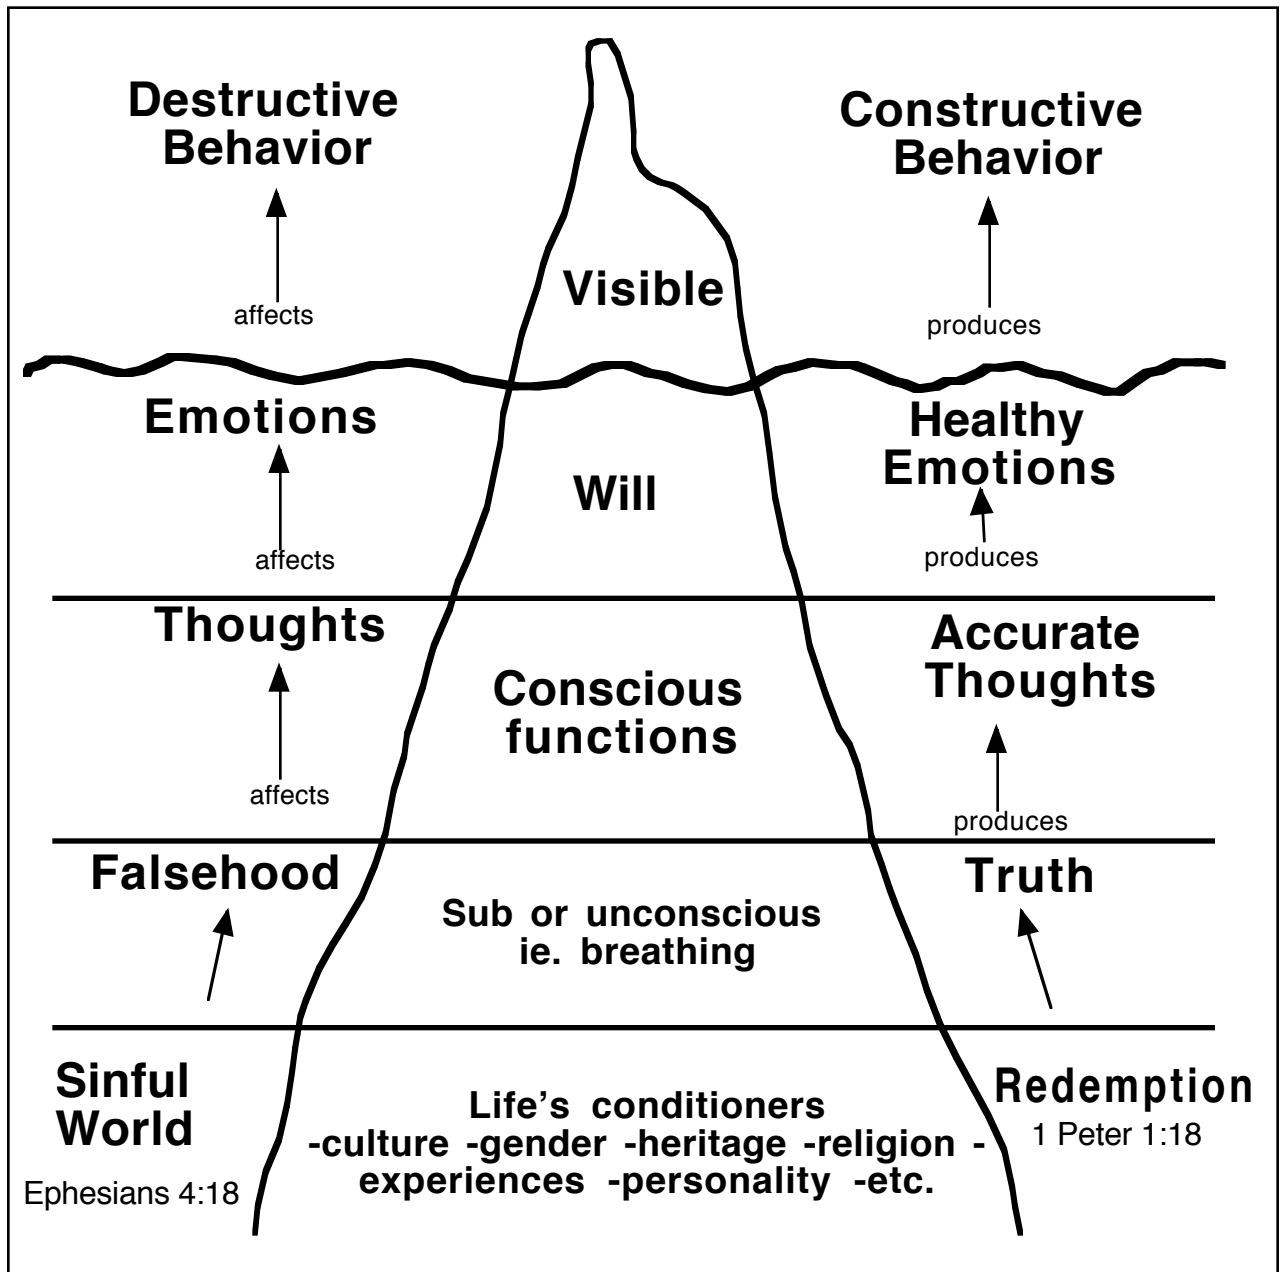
Destructive Behavior

affects

Visible

Constructive Behavior

produces

Emotions

affects

Will

Healthy Emotions

produces

Thoughts

affects

Conscious functions

Accurate Thoughts

produces

Falsehood

Sub or unconscious ie. breathing

Truth

Sinful World

Ephesians 4:18

Life's conditioners
-culture -gender -heritage -religion -experiences -personality -etc.

Redemption

1 Peter 1:18